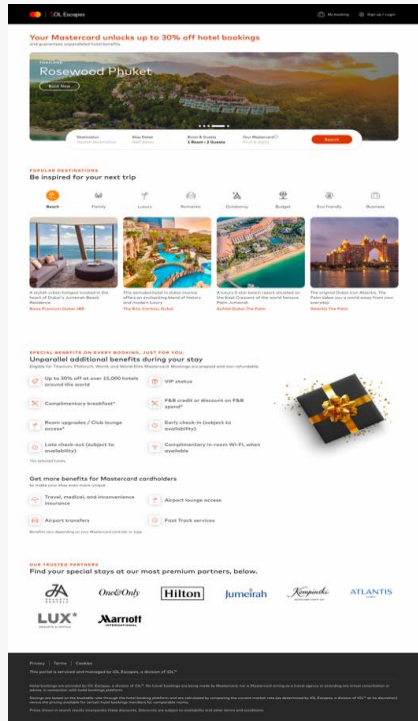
IDL Escapes

My booking Sign up / Login

Your Mastercard unlocks up to 30% off hotel bookings
and guarantees unparalleled hotel benefits

Featured
Rosewood Phuket
Book Now

Destination
Stay Dates
Room & Guests
1 Room / 2 Guests
Your Mastercard
Search

POPULAR DESTINATIONS
Be inspired for your next trip

Beach Family Luxury Romantic Outdoorsy Budget Eco friendly Business

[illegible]
Rixos Premium Dubai JBR

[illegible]
The Ritz-Carlton, Dubai

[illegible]
Sofitel Dubai The Palm

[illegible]
Atlantis The Palm

SPECIAL BENEFITS ON EVERY BOOKING, JUST FOR YOU
Unparallel additional benefits during your stay
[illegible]

Up to 30% off at over 15,000 hotels around the world
VIP status
Complimentary breakfast*
F&B credit or discount on F&B spend*
Room upgrades / Club lounge access*
Early check-in (subject to availability)
Late check-out (subject to availability)
Complimentary in-room Wi-Fi, when available
*At selected hotels

Get more benefits for Mastercard cardholders
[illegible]

Travel, medical, and inconvenience insurance
Airport lounge access
Airport transfers
Fast Track services
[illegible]

OUR TRUSTED PARTNERS
Find your special stays at our most premium partners, below.

JA
One&Only
Hilton
Jumeirah
Kempinski
ATLANTIS
LUX*
Marriott INTERNATIONAL

Privacy | Terms | Cookies
This portal is serviced and managed by IDL Escapes, a division of IDL*
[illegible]